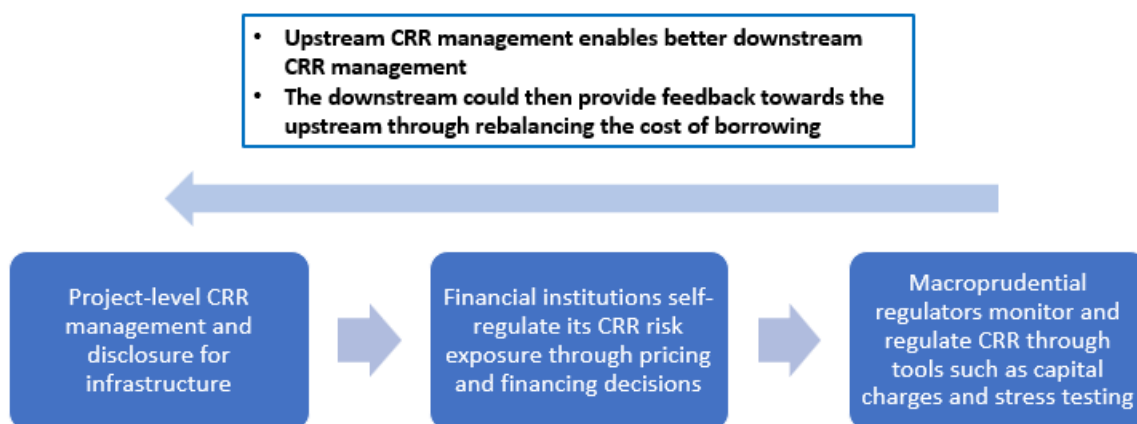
• Upstream CRR management enables better downstream CRR management
• The downstream could then provide feedback towards the upstream through rebalancing the cost of borrowing

Project-level CRR management and disclosure for infrastructure

Financial institutions self-regulate its CRR risk exposure through pricing and financing decisions

Macroprudential regulators monitor and regulate CRR through tools such as capital charges and stress testing